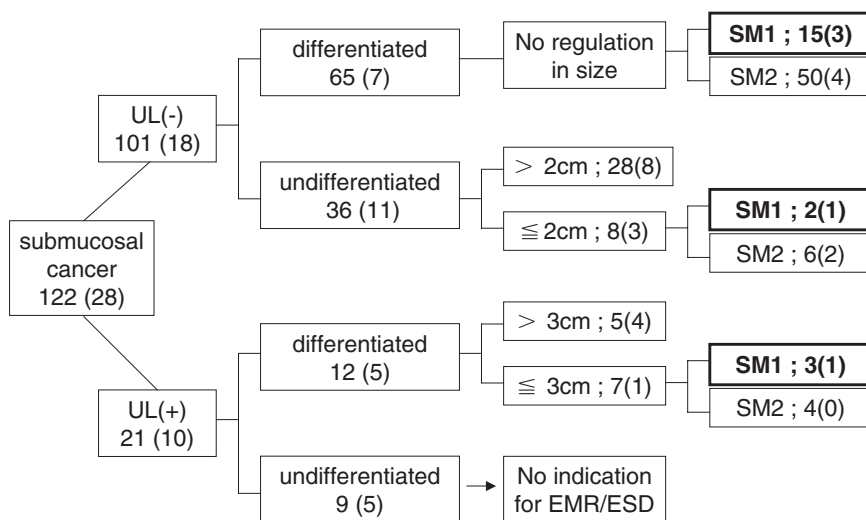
submucosal cancer 122 (28)

UL(-) 101 (18)

differentiated 65 (7)

No regulation in size

**SM1 ; 15(3)**

SM2 ; 50(4)

undifferentiated 36 (11)

$>$ 2cm ; 28(8)

$\leqq$ 2cm ; 8(3)

**SM1 ; 2(1)**

SM2 ; 6(2)

UL(+) 21 (10)

differentiated 12 (5)

$>$ 3cm ; 5(4)

$\leqq$ 3cm ; 7(1)

**SM1 ; 3(1)**

SM2 ; 4(0)

undifferentiated 9 (5)

No indication for EMR/ESD